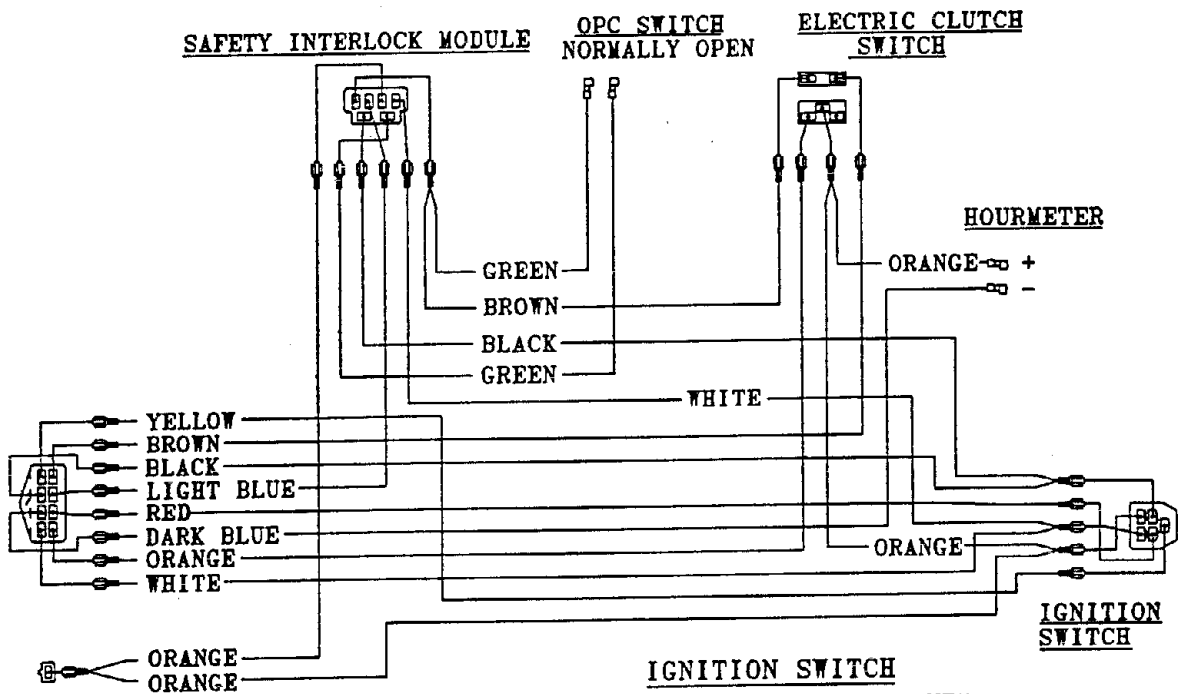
SAFETY INTERLOCK MODULE

OPC SWITCH
NORMALLY OPEN

ELECTRIC CLUTCH
SWITCH

HOURMETER

GREEN
BROWN
BLACK
GREEN
WHITE

ORANGE +
−

YELLOW
BROWN
BLACK
LIGHT BLUE
RED
DARK BLUE
ORANGE
WHITE

ORANGE

IGNITION
SWITCH

ORANGE
ORANGE

IGNITION SWITCH